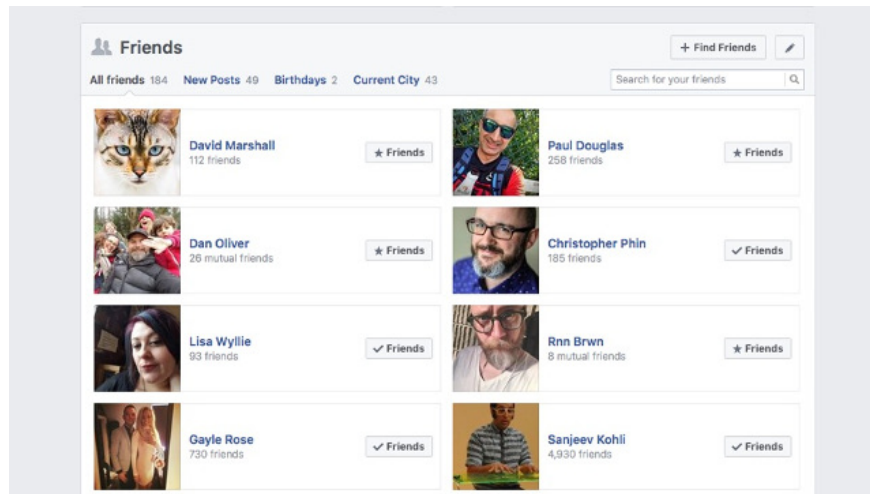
Friends

+ Find Friends

All friends 184 New Posts 49 Birthdays 2 Current City 43

Search for your friends

David Marshall
112 friends
★ Friends

Paul Douglas
258 friends
★ Friends

Dan Oliver
26 mutual friends
★ Friends

Christopher Phin
185 friends
✓ Friends

Lisa Wyllie
93 friends
✓ Friends

Rnn Brwn
8 mutual friends
★ Friends

Gayle Rose
730 friends
✓ Friends

Sanjeev Kohli
4,930 friends
✓ Friends